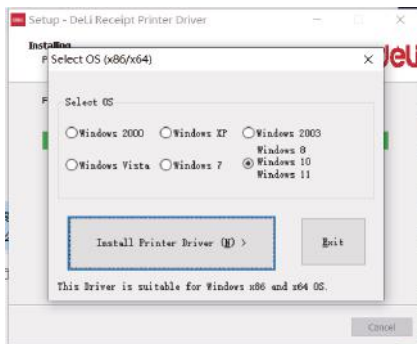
Setup - DeLi Receipt Printer Driver

Installing

P

F

Deli

Select OS (x86/x64)

Select OS

Windows 2000

Windows XP

Windows 2003

Windows Vista

Windows 7

Windows 8
Windows 10
Windows 11

Install Printer Driver (N) >

Exit

This Driver is suitable for Windows x86 and x64 OS.

Cancel